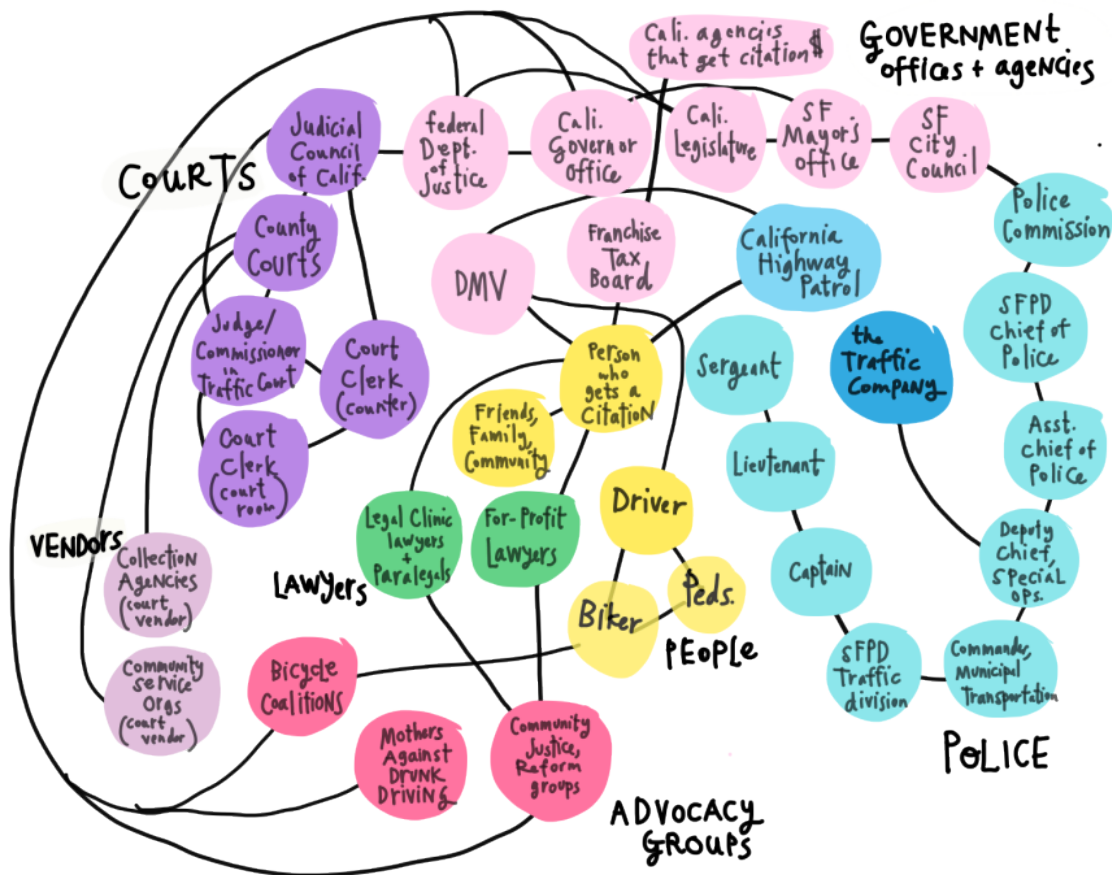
Cali. agencies that get citation $

GOVERNMENT offices + agencies

COURTS

Judicial Council of Calif.

federal Dept. of Justice

Cali. Governor office

Cali. Legislature

SF Mayor's office

SF City Council

County Courts

DMV

Franchise Tax Board

California Highway Patrol

Police Commission

Judge/ Commissioner in Traffic Court

Court Clerk (counter)

Person who gets a Citation

Sergeant

the Traffic Company

SFPD Chief of Police

Court Clerk (court room)

Friends, Family, Community

Lieutenant

Asst. chief of Police

Driver

VENDORS

Collection Agencies (court vendor)

Legal Clinic lawyers + Paralegals

For-Profit Lawyers

Captain

Deputy Chief, Special ops.

LAWYERS

Biker

Peds.

PEOPLE

Community service orgs (court vendor)

Bicycle Coalitions

SFPD Traffic division

Commander, Municipal Transportation

Mothers Against Drunk Driving

Community Justice, Reform groups

POLICE

ADVOCACY GROUPS